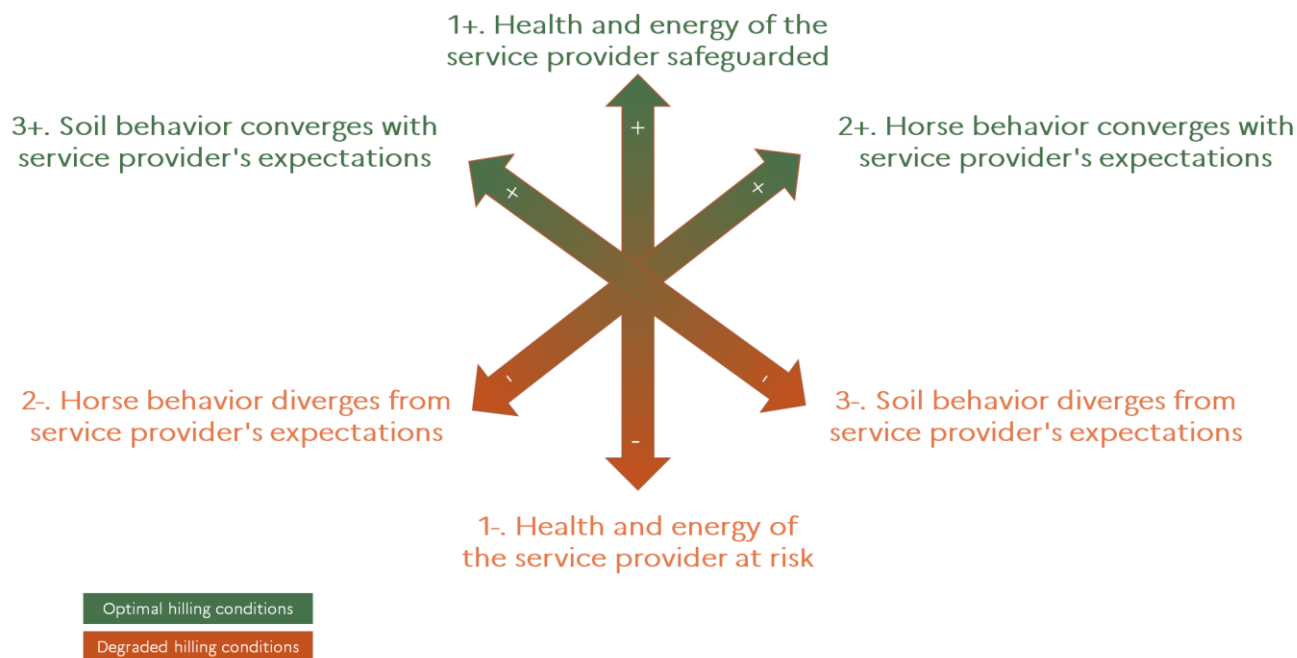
1+. Health and energy of the service provider safeguarded

3+. Soil behavior converges with service provider's expectations

2+. Horse behavior converges with service provider's expectations

+

×

×

\-

2-. Horse behavior diverges from service provider's expectations

3-. Soil behavior diverges from service provider's expectations

1-. Health and energy of the service provider at risk

Optimal hilling conditions

Degraded hilling conditions